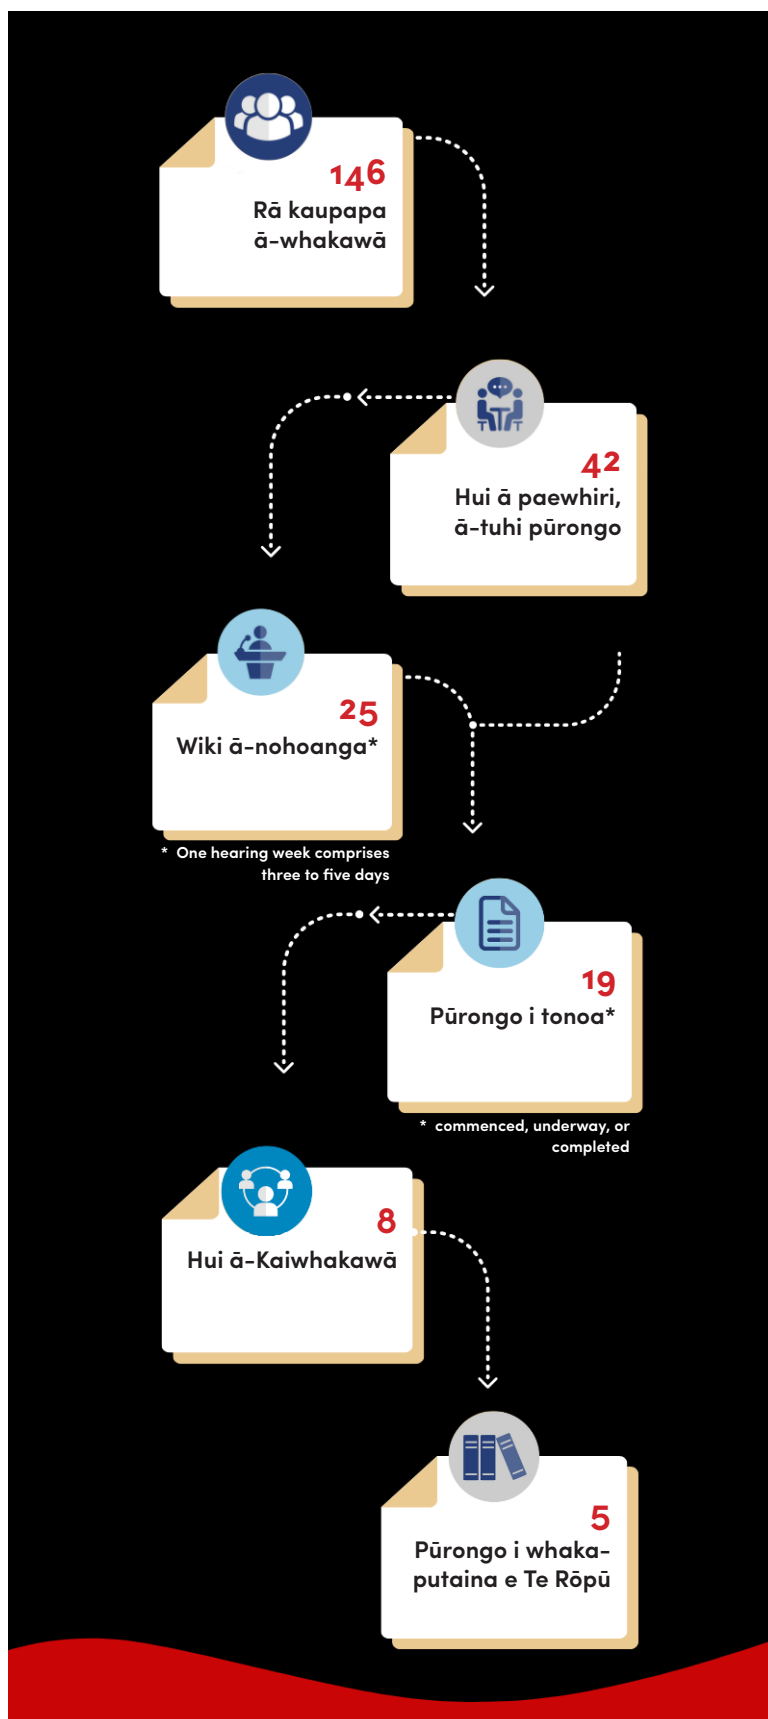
146
Rā kaupapa ā-whakawā

42
Hui ā paewhiri, ā-tuhi pūrongo

25
Wiki ā-nohoanga*

* One hearing week comprises three to five days

19
Pūrongo i tonoa*

* commenced, underway, or completed

8
Hui ā-Kaiwhakawā

5
Pūrongo i whakaputaina e Te Rōpū